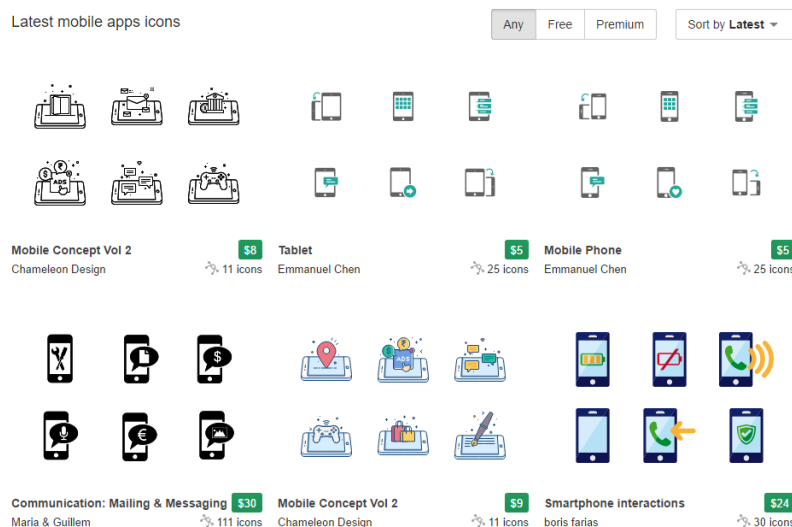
Latest mobile apps icons

Any Free Premium

Sort by Latest

Mobile Concept Vol 2
Chameleon Design
$8
11 icons

Tablet
Emmanuel Chen
$5
25 icons

Mobile Phone
Emmanuel Chen
$5
25 icons

Communication: Mailing & Messaging
Maria & Guillem
$30
111 icons

Mobile Concept Vol 2
Chameleon Design
$9
11 icons

Smartphone interactions
boris farias
$24
30 icons